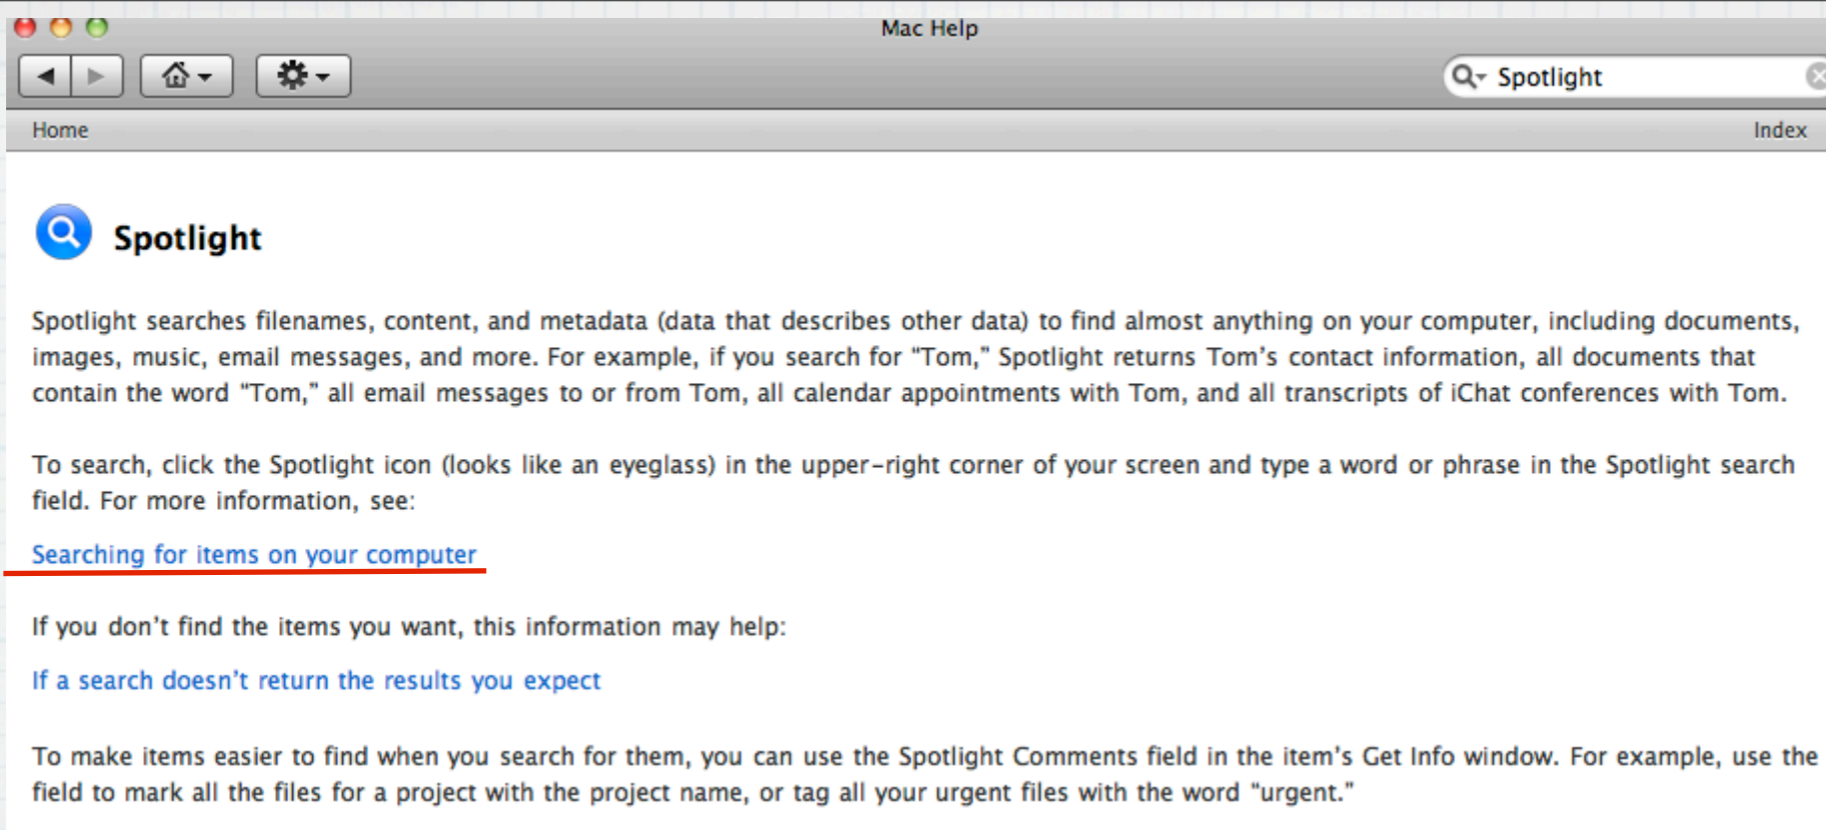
Mac Help

Spotlight

Home

Index

Spotlight

Spotlight searches filenames, content, and metadata (data that describes other data) to find almost anything on your computer, including documents, images, music, email messages, and more. For example, if you search for "Tom," Spotlight returns Tom's contact information, all documents that contain the word "Tom," all email messages to or from Tom, all calendar appointments with Tom, and all transcripts of iChat conferences with Tom.

To search, click the Spotlight icon (looks like an eyeglass) in the upper-right corner of your screen and type a word or phrase in the Spotlight search field. For more information, see:

Searching for items on your computer

If you don't find the items you want, this information may help:

If a search doesn't return the results you expect

To make items easier to find when you search for them, you can use the Spotlight Comments field in the item's Get Info window. For example, use the field to mark all the files for a project with the project name, or tag all your urgent files with the word "urgent."